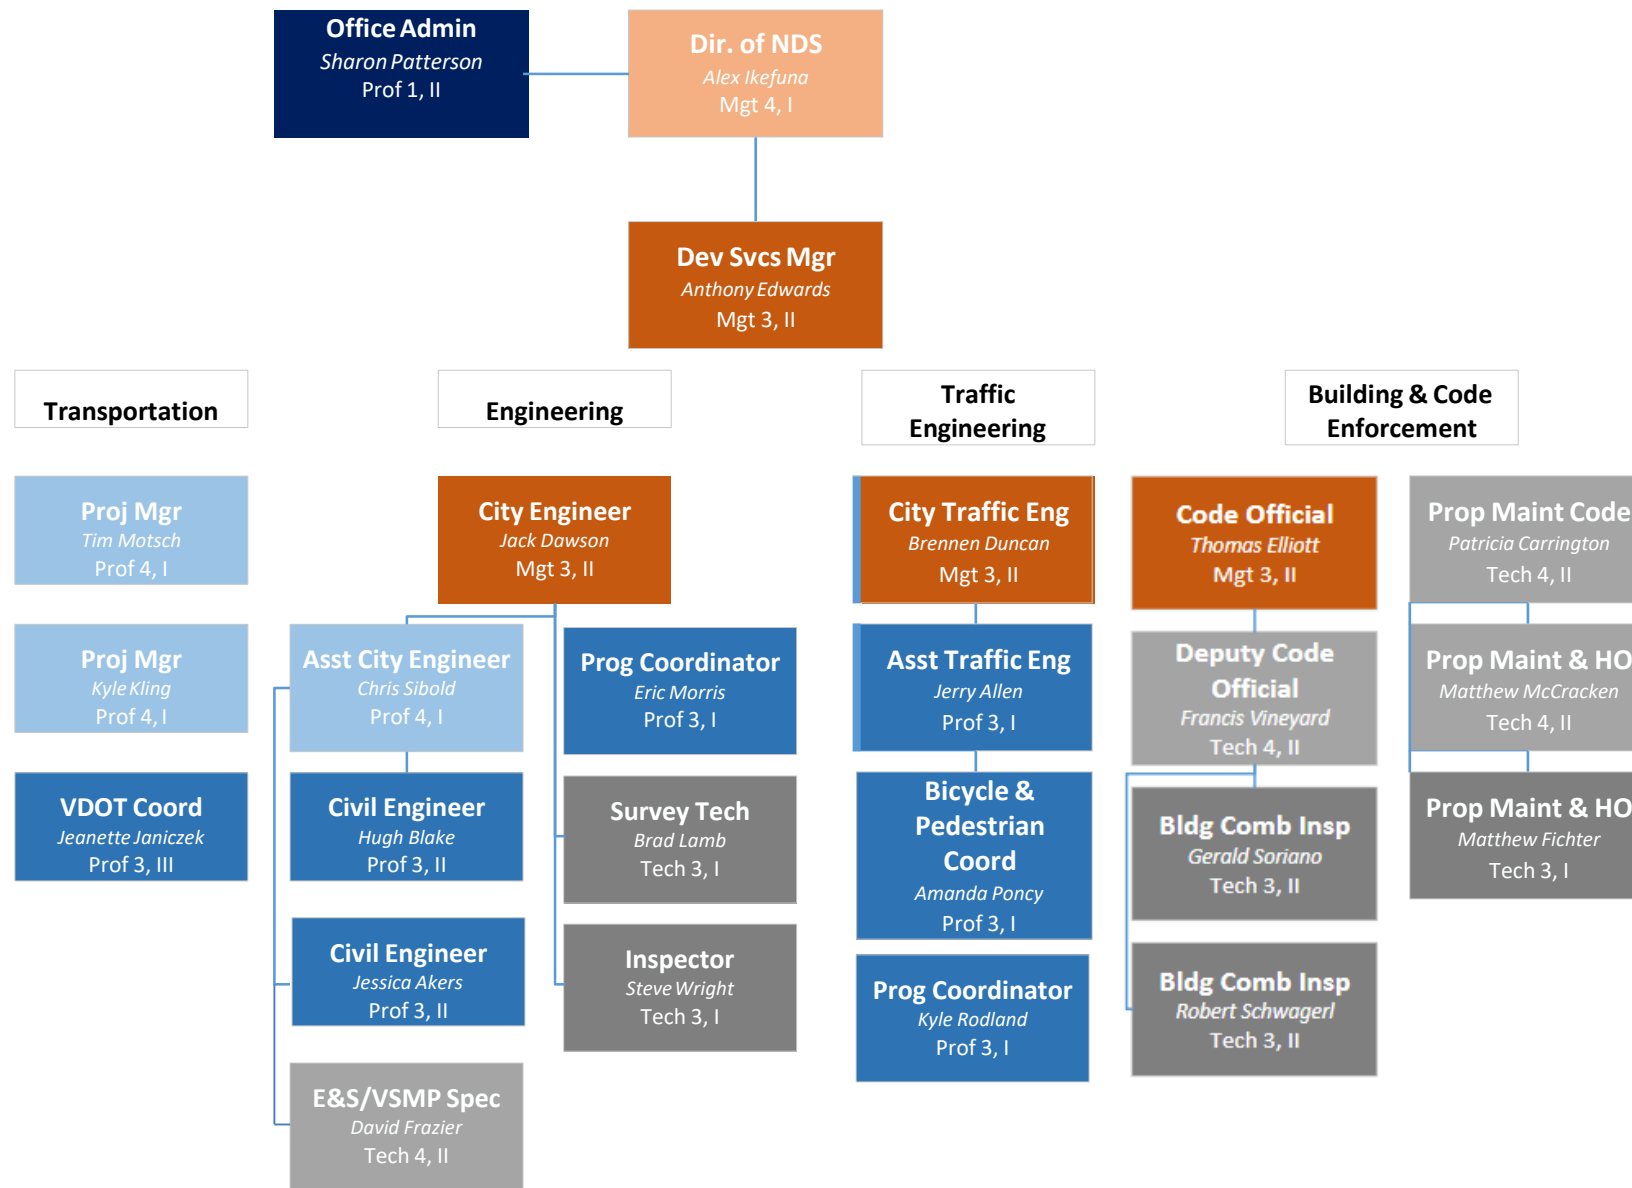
Office Admin
Sharon Patterson
Prof 1, II

Dir. of NDS
Alex Ikefuna
Mgt 4, I

Dev Svcs Mgr
Anthony Edwards
Mgt 3, II

Transportation

Engineering

Traffic Engineering

Building & Code Enforcement

Proj Mgr
Tim Motsch
Prof 4, I

Proj Mgr
Kyle Kling
Prof 4, I

VDOT Coord
Jeanette Janiczek
Prof 3, III

City Engineer
Jack Dawson
Mgt 3, II

Asst City Engineer
Chris Sibold
Prof 4, I

Civil Engineer
Hugh Blake
Prof 3, II

Civil Engineer
Jessica Akers
Prof 3, II

E&S/VSMP Spec
David Frazier
Tech 4, II

Prog Coordinator
Eric Morris
Prof 3, I

Survey Tech
Brad Lamb
Tech 3, I

Inspector
Steve Wright
Tech 3, I

City Traffic Eng
Brennen Duncan
Mgt 3, II

Asst Traffic Eng
Jerry Allen
Prof 3, I

Bicycle & Pedestrian Coord
Amanda Poncy
Prof 3, I

Prog Coordinator
Kyle Rodland
Prof 3, I

Code Official
Thomas Elliott
Mgt 3, II

Deputy Code Official
Francis Vineyard
Tech 4, II

Bldg Comb Insp
Gerald Soriano
Tech 3, II

Bldg Comb Insp
Robert Schwagerl
Tech 3, II

Prop Maint Code
Patricia Carrington
Tech 4, II

Prop Maint & HO
Matthew McCracken
Tech 4, II

Prop Maint & HO
Matthew Fichter
Tech 3, I